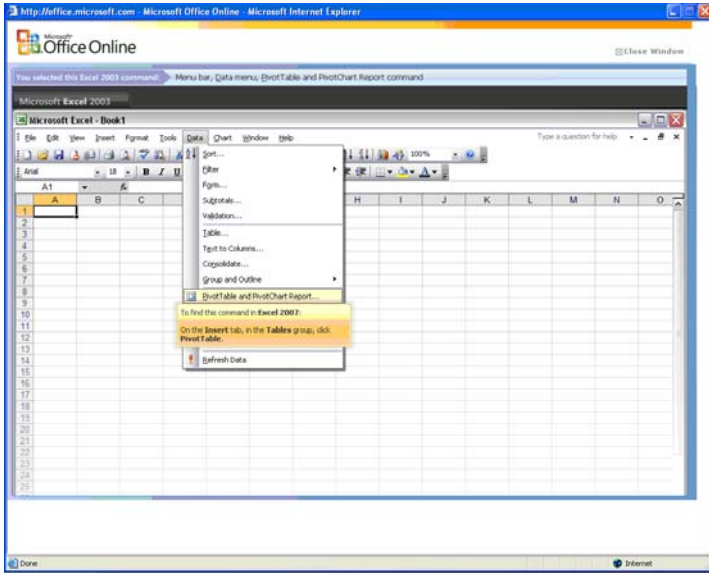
http://office.microsoft.com - Microsoft Office Online - Microsoft Internet Explorer

Microsoft Office Online

Close Window

You selected this Excel 2003 command: Menu bar, Data menu, PivotTable and PivotChart Report command

Microsoft Excel 2003

Microsoft Excel - Book1

File Edit View Insert Format Tools Data Chart Window Help

Type a question for help

Arial 10 B I U

100%

A1

| | A | B | C | H | I | J | K | L | M | N | O |
|---|---|---|---|---|---|---|---|---|---|---|---|
| 1 | | | | | | | | | | | |
| 2 | | | | | | | | | | | |
| 3 | | | | | | | | | | | |
| 4 | | | | | | | | | | | |
| 5 | | | | | | | | | | | |
| 6 | | | | | | | | | | | |
| 7 | | | | | | | | | | | |
| 8 | | | | | | | | | | | |
| 9 | | | | | | | | | | | |
| 10 | | | | | | | | | | | |
| 11 | | | | | | | | | | | |
| 12 | | | | | | | | | | | |
| 13 | | | | | | | | | | | |
| 14 | | | | | | | | | | | |
| 15 | | | | | | | | | | | |
| 16 | | | | | | | | | | | |
| 17 | | | | | | | | | | | |
| 18 | | | | | | | | | | | |
| 19 | | | | | | | | | | | |
| 20 | | | | | | | | | | | |
| 21 | | | | | | | | | | | |
| 22 | | | | | | | | | | | |
| 23 | | | | | | | | | | | |
| 24 | | | | | | | | | | | |
| 25 | | | | | | | | | | | |

Sort...
Filter
Form...
Subtotals...
Validation...
Table...
Text to Columns...
Consolidate...
Group and Outline
PivotTable and PivotChart Report...

To find this command in Excel 2007:
On the Insert tab, in the Tables group, click PivotTable.

Refresh Data

Done

Internet